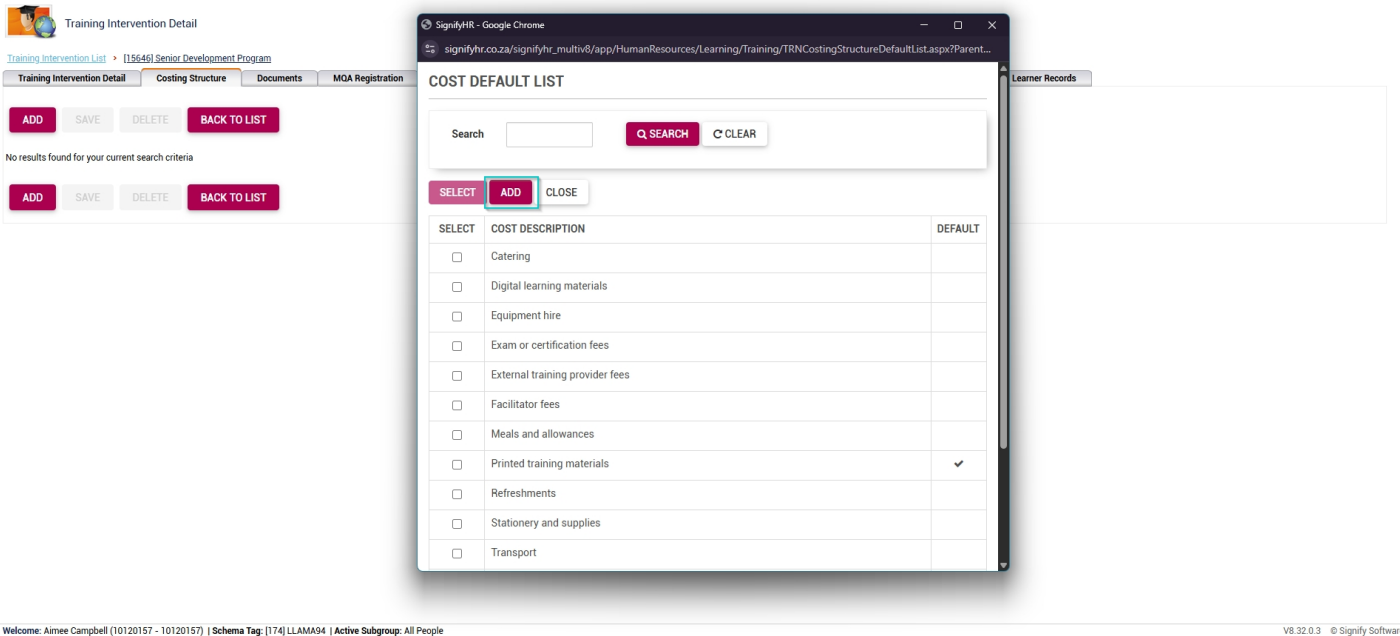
Training Intervention Detail

Training Intervention List > [15646] Senior Development Program

Training Intervention Detail | Costing Structure | Documents | MQA Registration | Learner Records

ADD SAVE DELETE BACK TO LIST

No results found for your current search criteria

ADD SAVE DELETE BACK TO LIST

SignifyHR - Google Chrome

signifyhr.co.za/signifyhr_multiv8/app/HumanResources/Learning/Training/TRNCostingStructureDefaultList.aspx?Parent...

COST DEFAULT LIST

Search

SEARCH CLEAR

SELECT ADD CLOSE

| SELECT | COST DESCRIPTION | DEFAULT |
|---|---|---|
| ☐ | Catering | |
| ☐ | Digital learning materials | |
| ☐ | Equipment hire | |
| ☐ | Exam or certification fees | |
| ☐ | External training provider fees | |
| ☐ | Facilitator fees | |
| ☐ | Meals and allowances | |
| ☐ | Printed training materials | ✔ |
| ☐ | Refreshments | |
| ☐ | Stationery and supplies | |
| ☐ | Transport | |

Welcome: Aimee Campbell (10120157 - 10120157) | Schema Tag: [174] LLAMA94 | Active Subgroup: All People

V8.32.0.3 © Signify Softwar